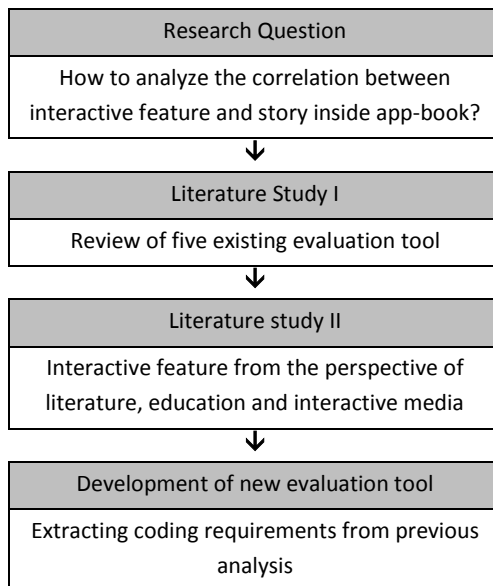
Research Question

How to analyze the correlation between interactive feature and story inside app-book?

Literature Study I

Review of five existing evaluation tool

Literature study II

Interactive feature from the perspective of literature, education and interactive media

Development of new evaluation tool

Extracting coding requirements from previous analysis